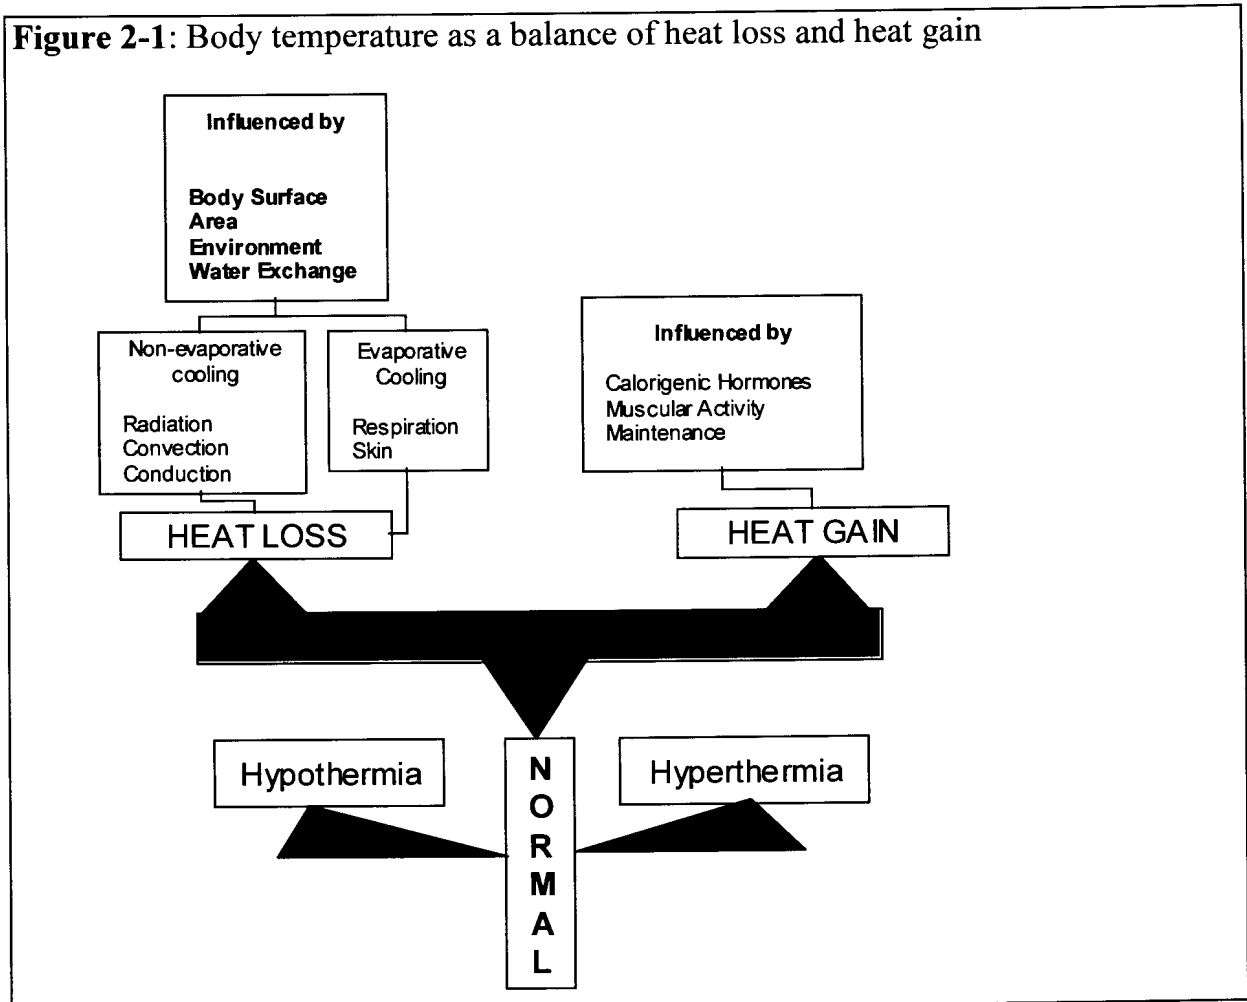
**Figure 2-1**: Body temperature as a balance of heat loss and heat gain

Influenced by

Body Surface Area
Environment
Water Exchange

Non-evaporative cooling

Radiation
Convection
Conduction

Evaporative Cooling

Respiration
Skin

Influenced by

Calorigenic Hormones
Muscular Activity
Maintenance

HEAT LOSS

HEAT GAIN

Hypothermia

NORMAL

Hyperthermia